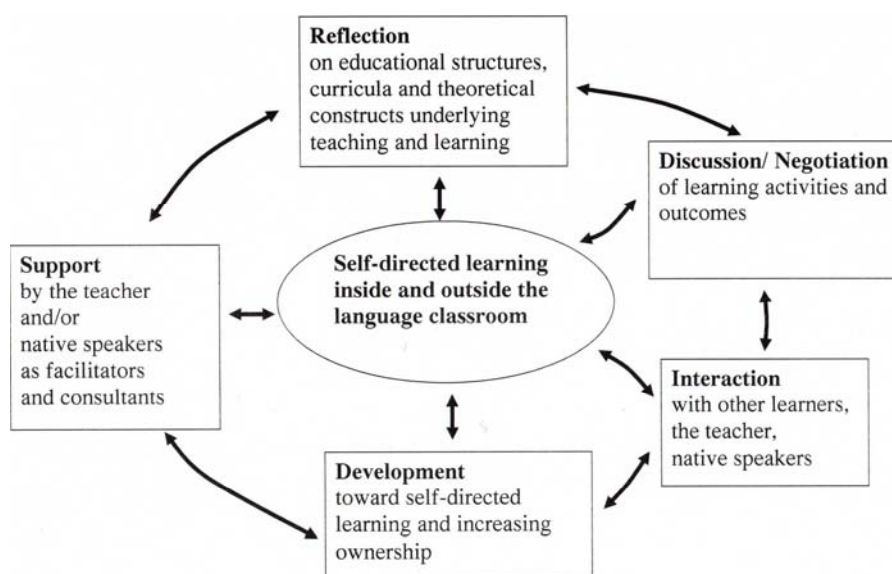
Reflection
on educational structures, curricula and theoretical constructs underlying teaching and learning

Discussion/ Negotiation
of learning activities and outcomes

Support
by the teacher and/or native speakers as facilitators and consultants

Self-directed learning inside and outside the language classroom

Interaction
with other learners, the teacher, native speakers

Development
toward self-directed learning and increasing ownership